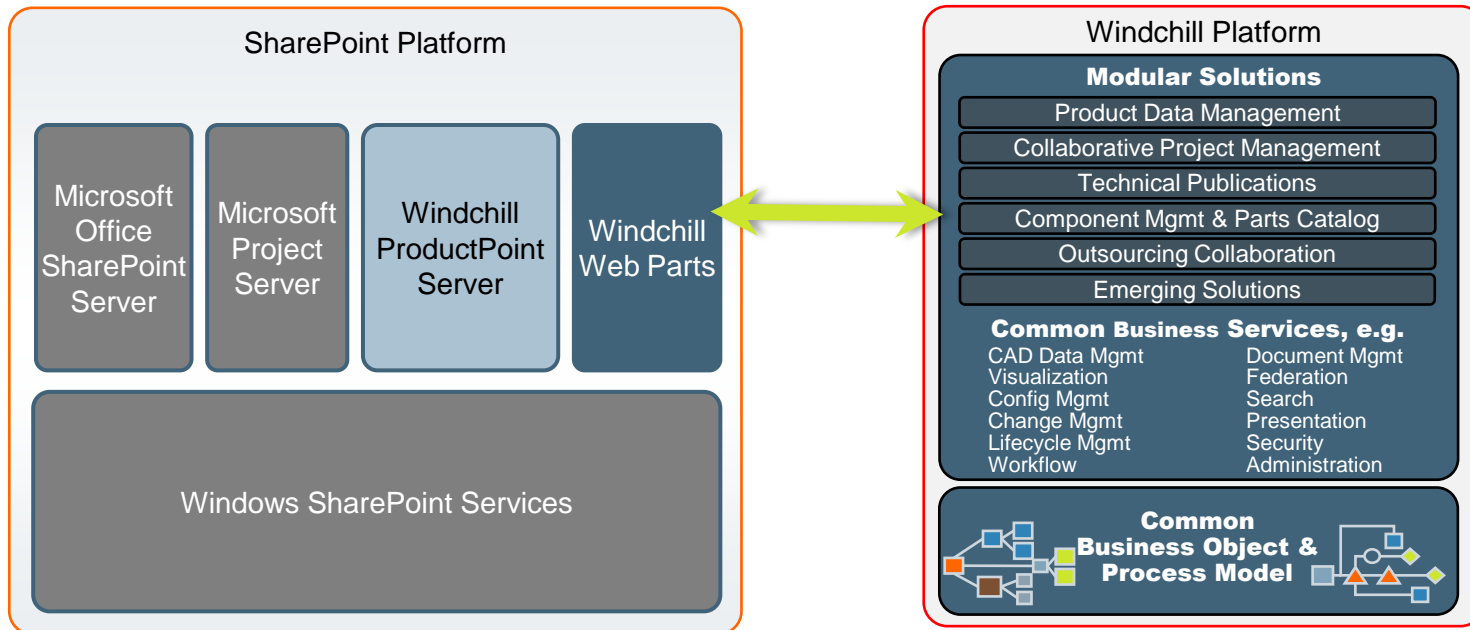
SharePoint Platform

Microsoft Office SharePoint Server

Microsoft Project Server

Windchill ProductPoint Server

Windchill Web Parts

Windows SharePoint Services

Windchill Platform

Modular Solutions

Product Data Management

Collaborative Project Management

Technical Publications

Component Mgmt & Parts Catalog

Outsourcing Collaboration

Emerging Solutions

Common Business Services, e.g.

CAD Data Mgmt
Visualization
Config Mgmt
Change Mgmt
Lifecycle Mgmt
Workflow

Document Mgmt
Federation
Search
Presentation
Security
Administration

Common Business Object & Process Model